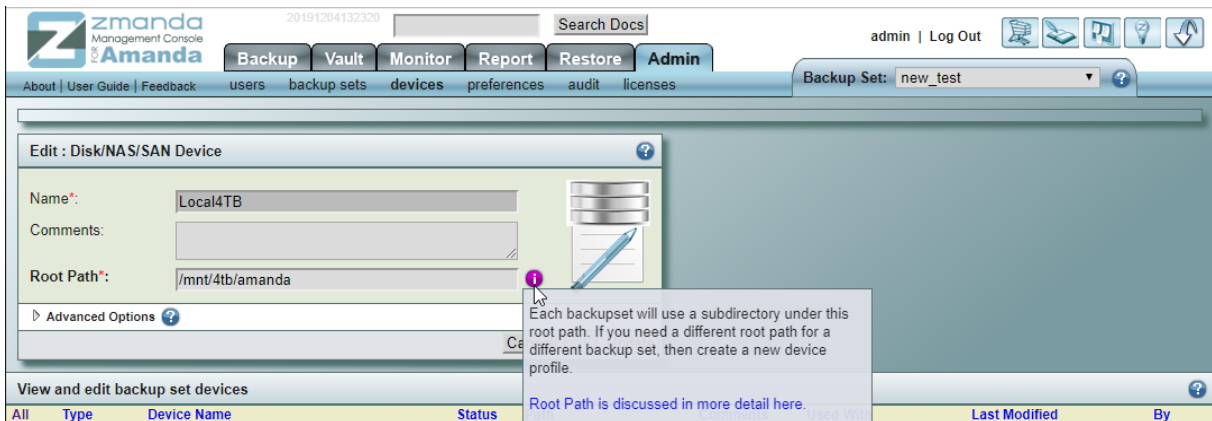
zmanda
Management Console
FOR Amanda

20191204132320

Search Docs

admin | Log Out

Backup Vault Monitor Report Restore Admin

About | User Guide | Feedback users backup sets devices preferences audit licenses

Backup Set: new_test

Edit : Disk/NAS/SAN Device

Name*: Local4TB

Comments:

Root Path*: /mnt/4tb/amanda

Advanced Options

Ca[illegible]

Each backupset will use a subdirectory under this root path. If you need a different root path for a different backup set, then create a new device profile.

Root Path is discussed in more detail here.

View and edit backup set devices

All Type Device Name Status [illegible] Used With Last Modified By